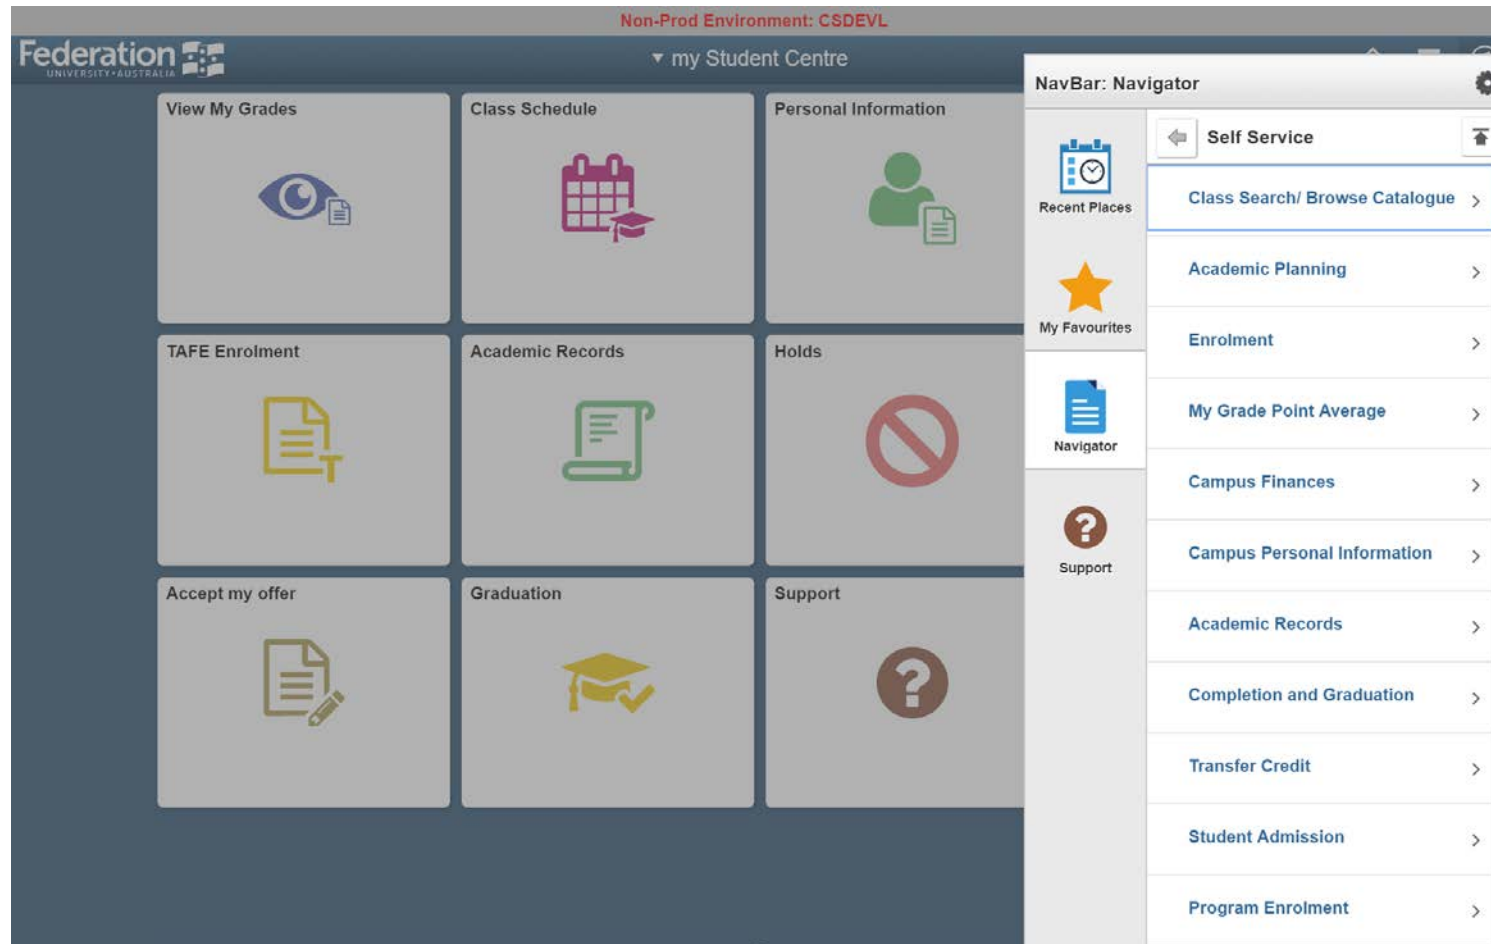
Non-Prod Environment: CSDEVL

Federation UNIVERSITY·AUSTRALIA

▾ my Student Centre

View My Grades

Class Schedule

Personal Information

TAFE Enrolment

Academic Records

Holds

Accept my offer

Graduation

Support

NavBar: Navigator

Recent Places

My Favourites

Navigator

Support

Self Service

Class Search/ Browse Catalogue

Academic Planning

Enrolment

My Grade Point Average

Campus Finances

Campus Personal Information

Academic Records

Completion and Graduation

Transfer Credit

Student Admission

Program Enrolment